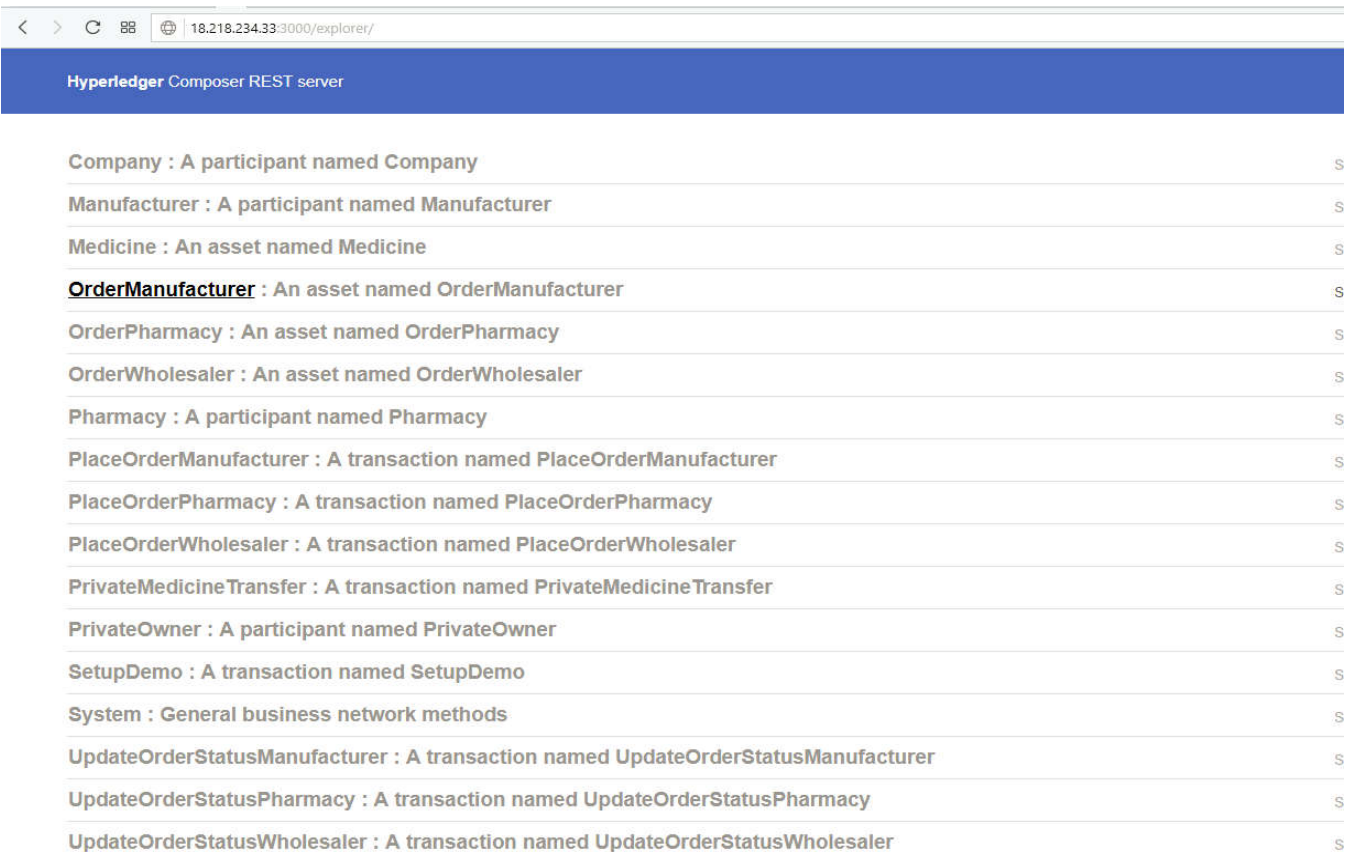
18.218.234.33:3000/explorer/

Hyperledger Composer REST server

Company : A participant named Company S
Manufacturer : A participant named Manufacturer S
Medicine : An asset named Medicine S
OrderManufacturer : An asset named OrderManufacturer S
OrderPharmacy : An asset named OrderPharmacy S
OrderWholesaler : An asset named OrderWholesaler S
Pharmacy : A participant named Pharmacy S
PlaceOrderManufacturer : A transaction named PlaceOrderManufacturer S
PlaceOrderPharmacy : A transaction named PlaceOrderPharmacy S
PlaceOrderWholesaler : A transaction named PlaceOrderWholesaler S
PrivateMedicineTransfer : A transaction named PrivateMedicineTransfer S
PrivateOwner : A participant named PrivateOwner S
SetupDemo : A transaction named SetupDemo S
System : General business network methods S
UpdateOrderStatusManufacturer : A transaction named UpdateOrderStatusManufacturer S
UpdateOrderStatusPharmacy : A transaction named UpdateOrderStatusPharmacy S
UpdateOrderStatusWholesaler : A transaction named UpdateOrderStatusWholesaler S